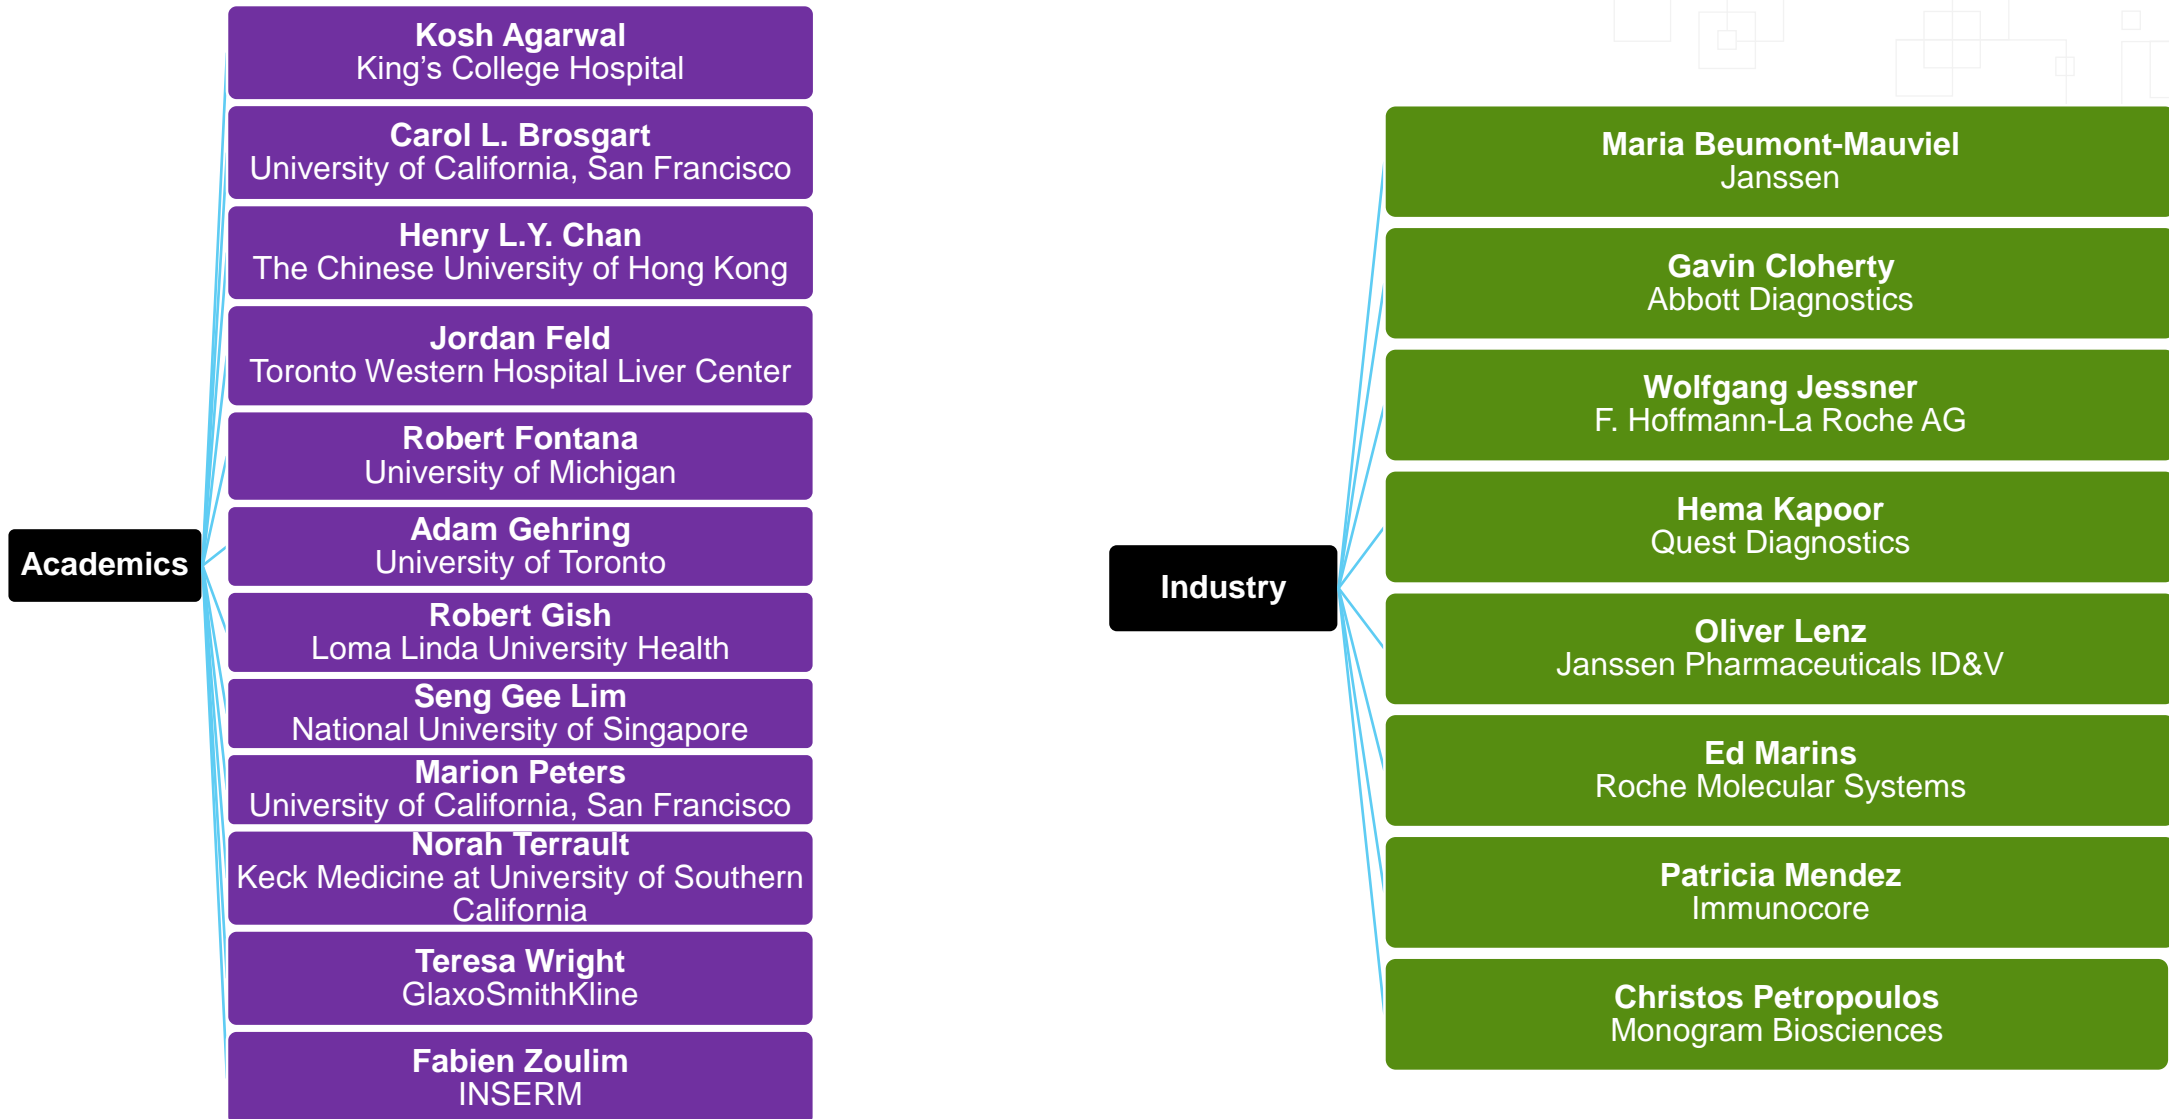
Academics

Kosh Agarwal
King's College Hospital

Carol L. Brosgart
University of California, San Francisco

Henry L.Y. Chan
The Chinese University of Hong Kong

Jordan Feld
Toronto Western Hospital Liver Center

Robert Fontana
University of Michigan

Adam Gehring
University of Toronto

Robert Gish
Loma Linda University Health

Seng Gee Lim
National University of Singapore

Marion Peters
University of California, San Francisco

Norah Terrault
Keck Medicine at University of Southern California

Teresa Wright
GlaxoSmithKline

Fabien Zoulim
INSERM

Industry

Maria Beumont-Mauviel
Janssen

Gavin Cloherty
Abbott Diagnostics

Wolfgang Jessner
F. Hoffmann-La Roche AG

Hema Kapoor
Quest Diagnostics

Oliver Lenz
Janssen Pharmaceuticals ID&V

Ed Marins
Roche Molecular Systems

Patricia Mendez
Immunocore

Christos Petropoulos
Monogram Biosciences